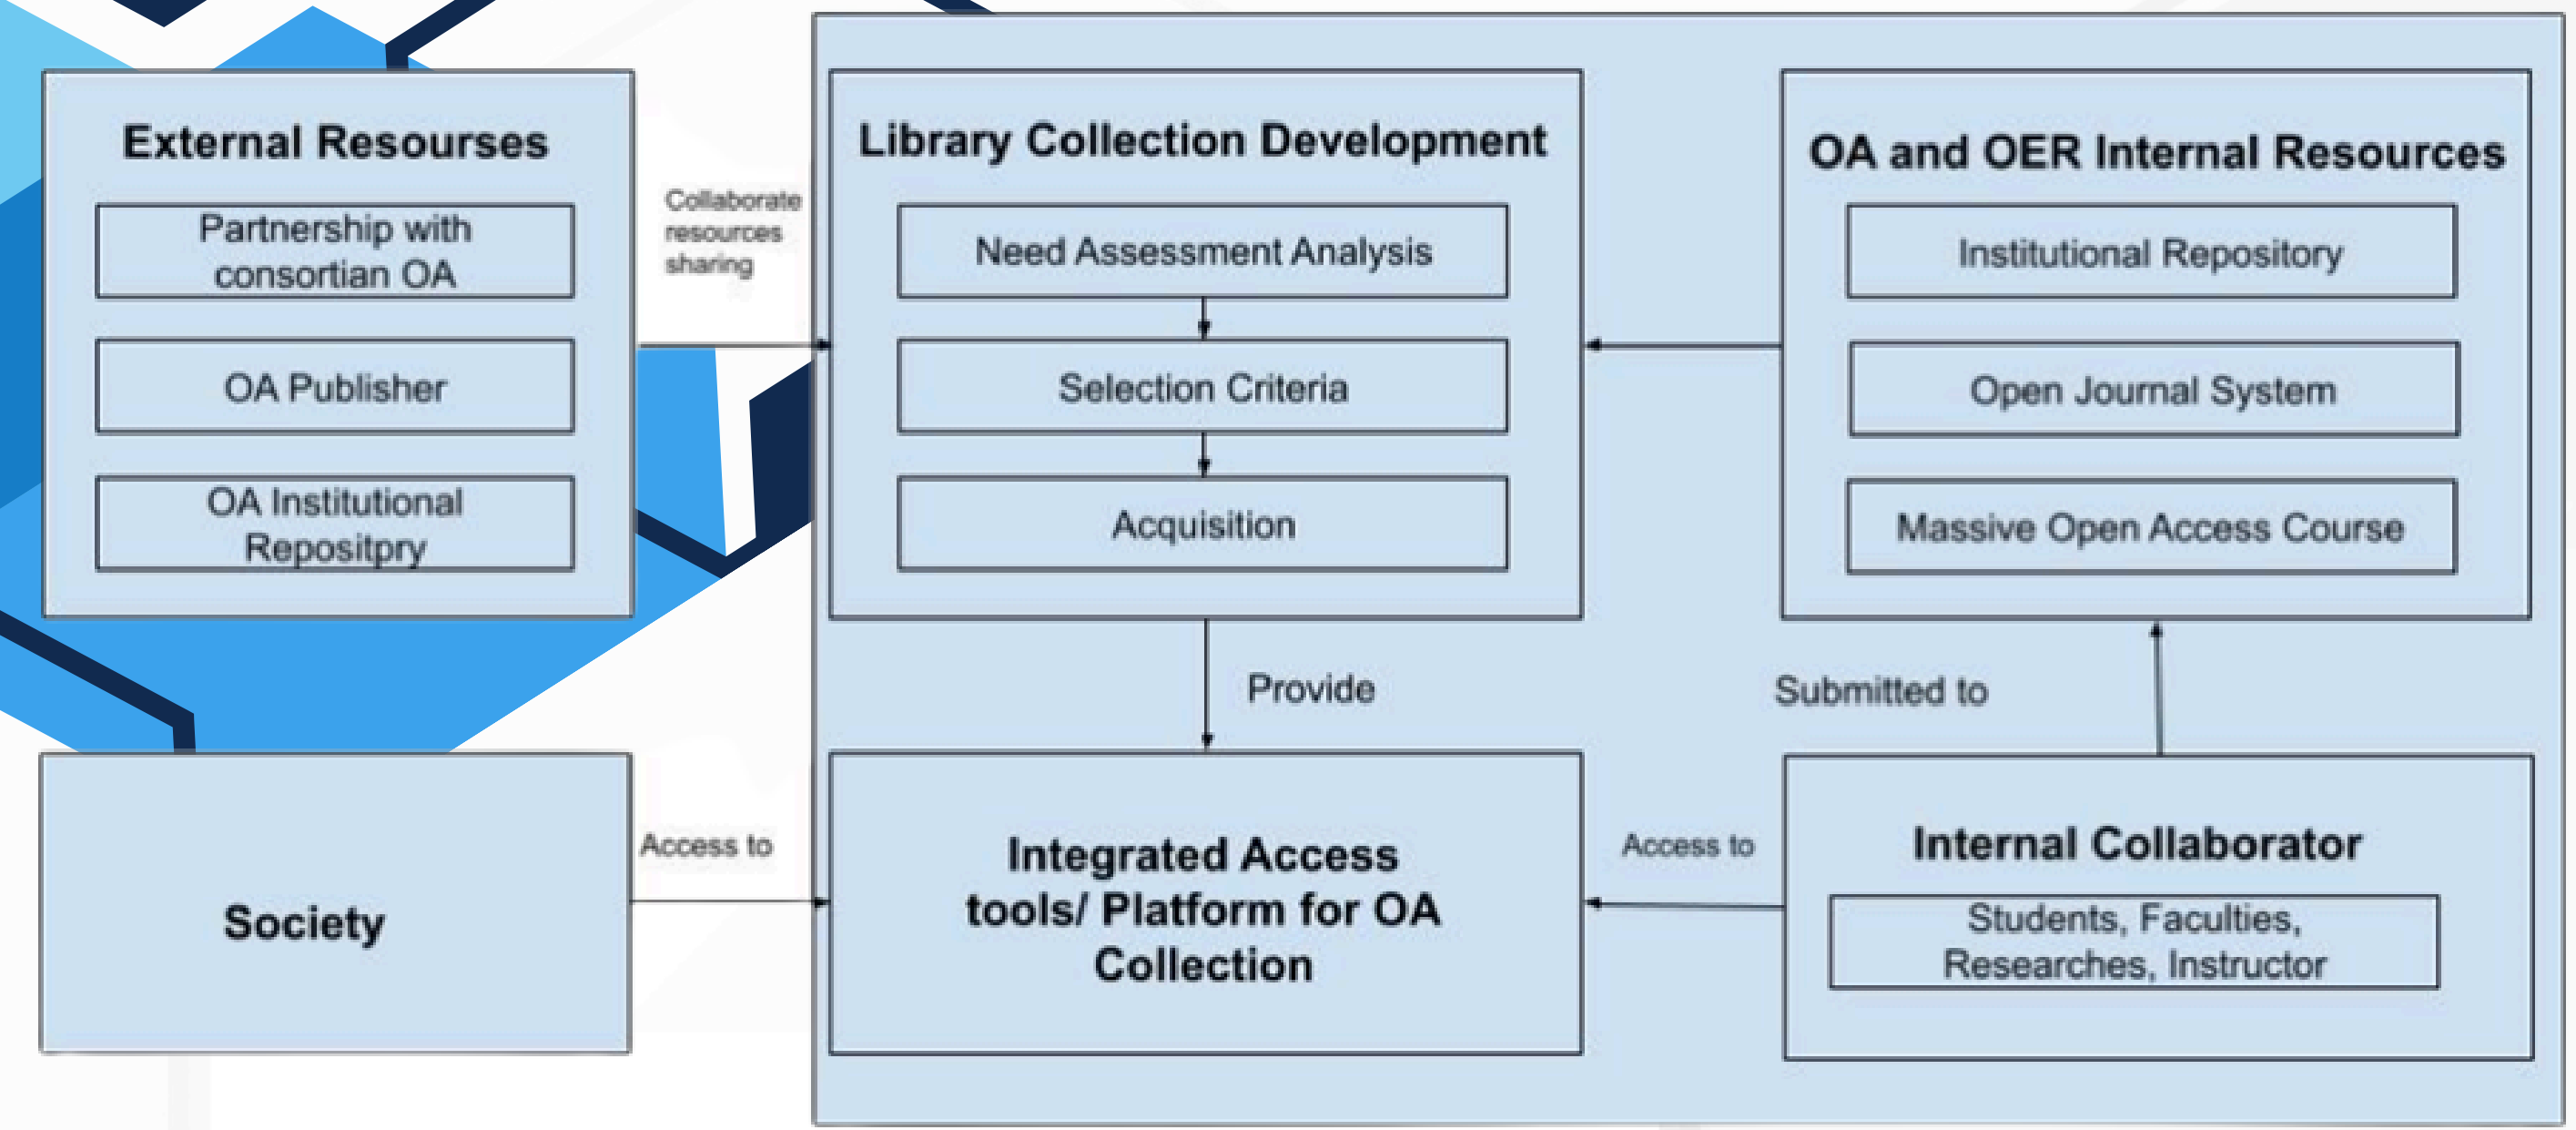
External Resourses

Partnership with consortian OA

OA Publisher

OA Institutional Repositpry

Collaborate resources sharing

Library Collection Development

Need Assessment Analysis

Selection Criteria

Acquisition

OA and OER Internal Resources

Institutional Repository

Open Journal System

Massive Open Access Course

Provide

Submitted to

Society

Access to

Integrated Access tools/ Platform for OA Collection

Access to

Internal Collaborator

Students, Faculties, Researches, Instructor